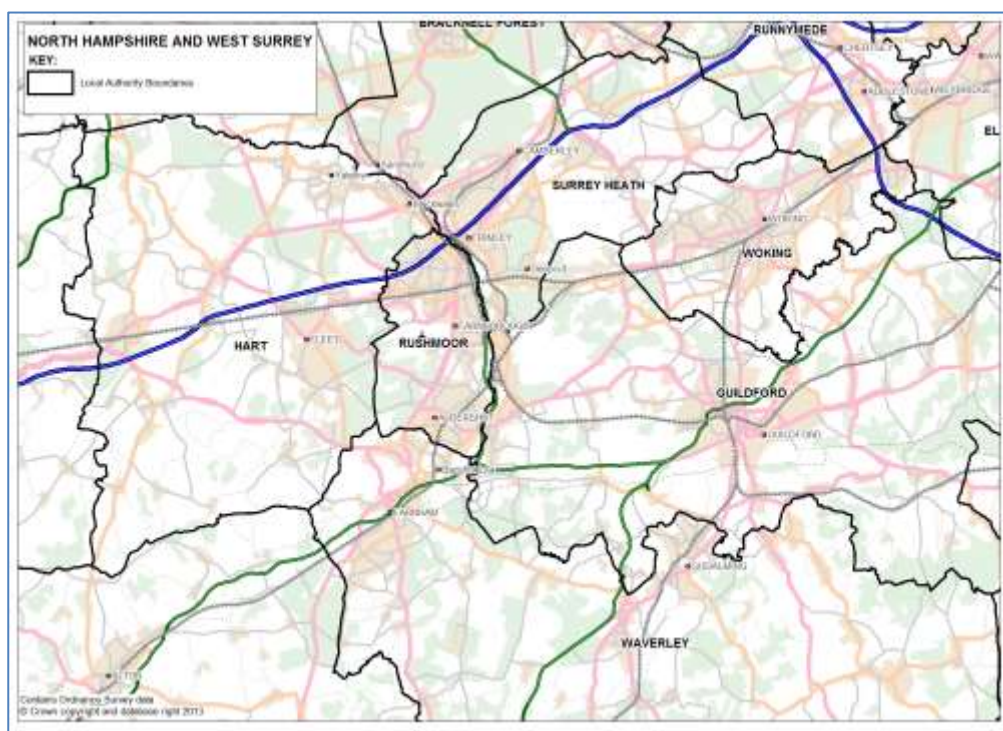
NORTH HAMPSHIRE AND WEST SURREY
KEY:
Local Authority Boundaries

BRACKNELL FOREST
RUNNYMEDE
CHERTSEY
ADDLESTONE
EL
CAMBERLEY
Yateley
Sandhurst
Blackwater
FRIMLEY
SURREY HEATH
WOKING
Woking
Deepcut
HART
FLEET
RUSHMOOR
Farnborough
GUILDFORD
Guildford
ALDERSHOT
FARNHAM
GODALMING
WAVERLEY
Alton

Contains Ordnance Survey data
© Crown copyright and database right 2013